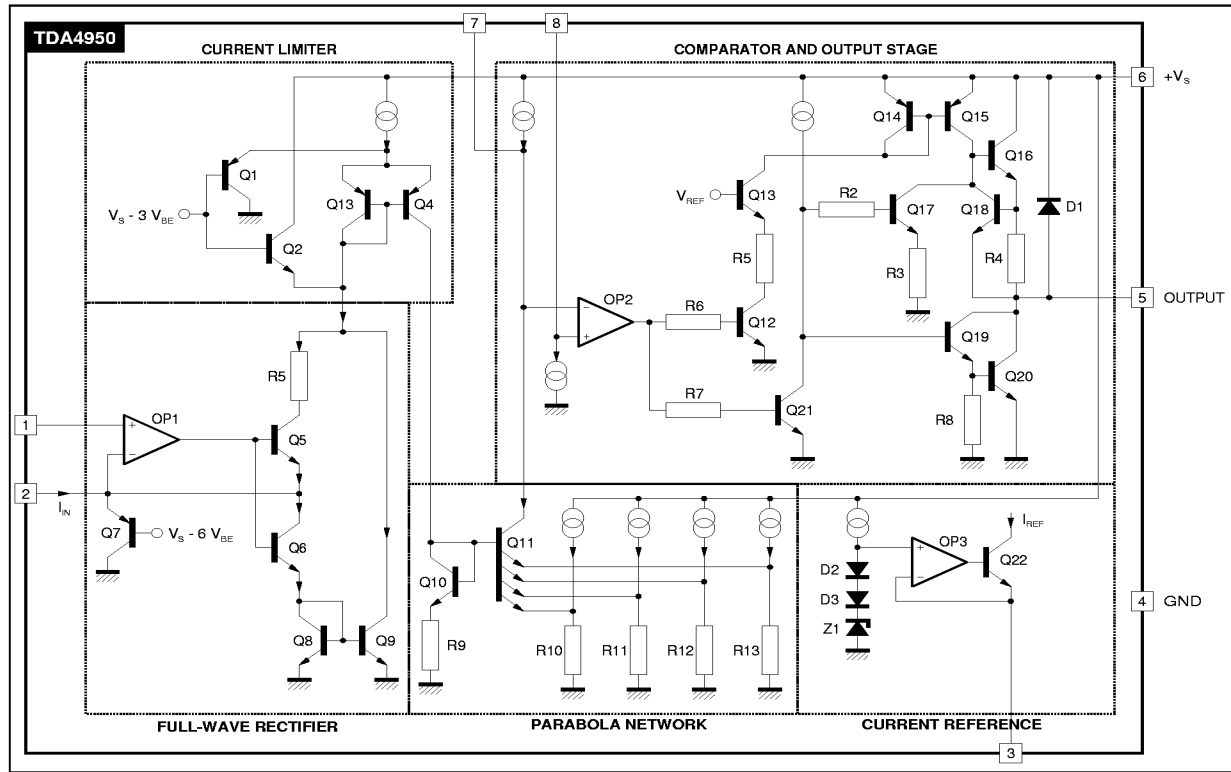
TDA4950

CURRENT LIMITER

7

8

COMPARATOR AND OUTPUT STAGE

6 $+V_S$

Q1

$V_S - 3\ V_{BE}$

Q2

Q13

Q4

Q14

Q15

Q16

$V_{REF}$

Q13

R2

Q17

Q18

D1

R5

R3

R4

OP2

R6

Q12

5 OUTPUT

Q19

Q20

R7

Q21

R8

R5

1

OP1

Q5

2

$I_{IN}$

Q7

$V_S - 6\ V_{BE}$

Q6

Q8

Q9

Q10

R9

Q11

R10

R11

R12

R13

$I_{REF}$

OP3

Q22

D2

D3

Z1

4 GND

FULL-WAVE RECTIFIER

PARABOLA NETWORK

CURRENT REFERENCE

3